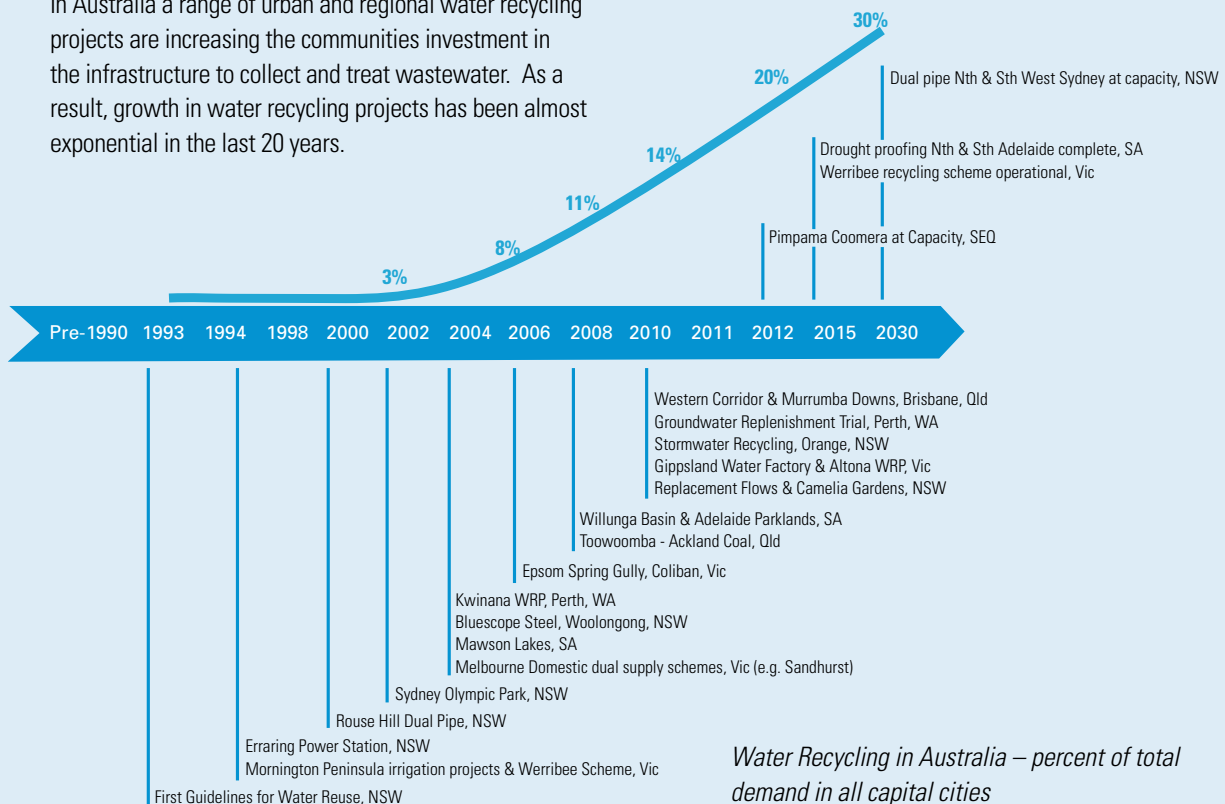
In Australia a range of urban and regional water recycling projects are increasing the communities investment in the infrastructure to collect and treat wastewater. As a result, growth in water recycling projects has been almost exponential in the last 20 years.

30%

20%

14%

11%

8%

3%

Dual pipe Nth & Sth West Sydney at capacity, NSW

Drought proofing Nth & Sth Adelaide complete, SA
Werribee recycling scheme operational, Vic

Pimpama Coomera at Capacity, SEQ

Pre-1990 1993 1994 1998 2000 2002 2004 2006 2008 2010 2011 2012 2015 2030

Western Corridor & Murrumba Downs, Brisbane, Qld
Groundwater Replenishment Trial, Perth, WA
Stormwater Recycling, Orange, NSW
Gippsland Water Factory & Altona WRP, Vic
Replacement Flows & Camelia Gardens, NSW

Willunga Basin & Adelaide Parklands, SA
Toowoomba - Ackland Coal, Qld

Epsom Spring Gully, Coliban, Vic

Kwinana WRP, Perth, WA
Bluescope Steel, Woolongong, NSW
Mawson Lakes, SA
Melbourne Domestic dual supply schemes, Vic (e.g. Sandhurst)

Sydney Olympic Park, NSW

Rouse Hill Dual Pipe, NSW

Erraring Power Station, NSW
Mornington Peninsula irrigation projects & Werribee Scheme, Vic

First Guidelines for Water Reuse, NSW

Water Recycling in Australia – percent of total demand in all capital cities